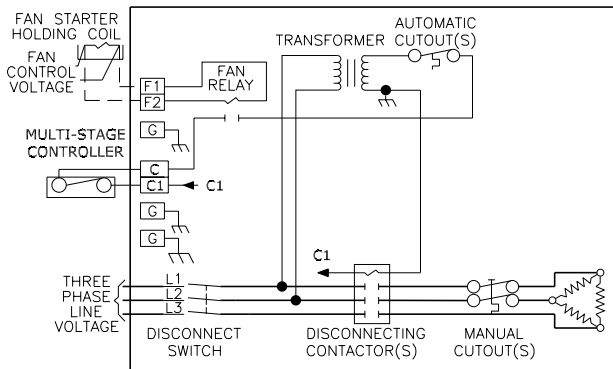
FAN STARTER HOLDING COIL

FAN CONTROL VOLTAGE

F1

F2

FAN RELAY

TRANSFORMER

AUTOMATIC CUTOUT(S)

MULTI-STAGE CONTROLLER

G

C

C1

C1

G

G

C1

THREE PHASE LINE VOLTAGE

L1

L2

L3

DISCONNECT SWITCH

DISCONNECTING CONTACTOR(S)

MANUAL CUTOUT(S)